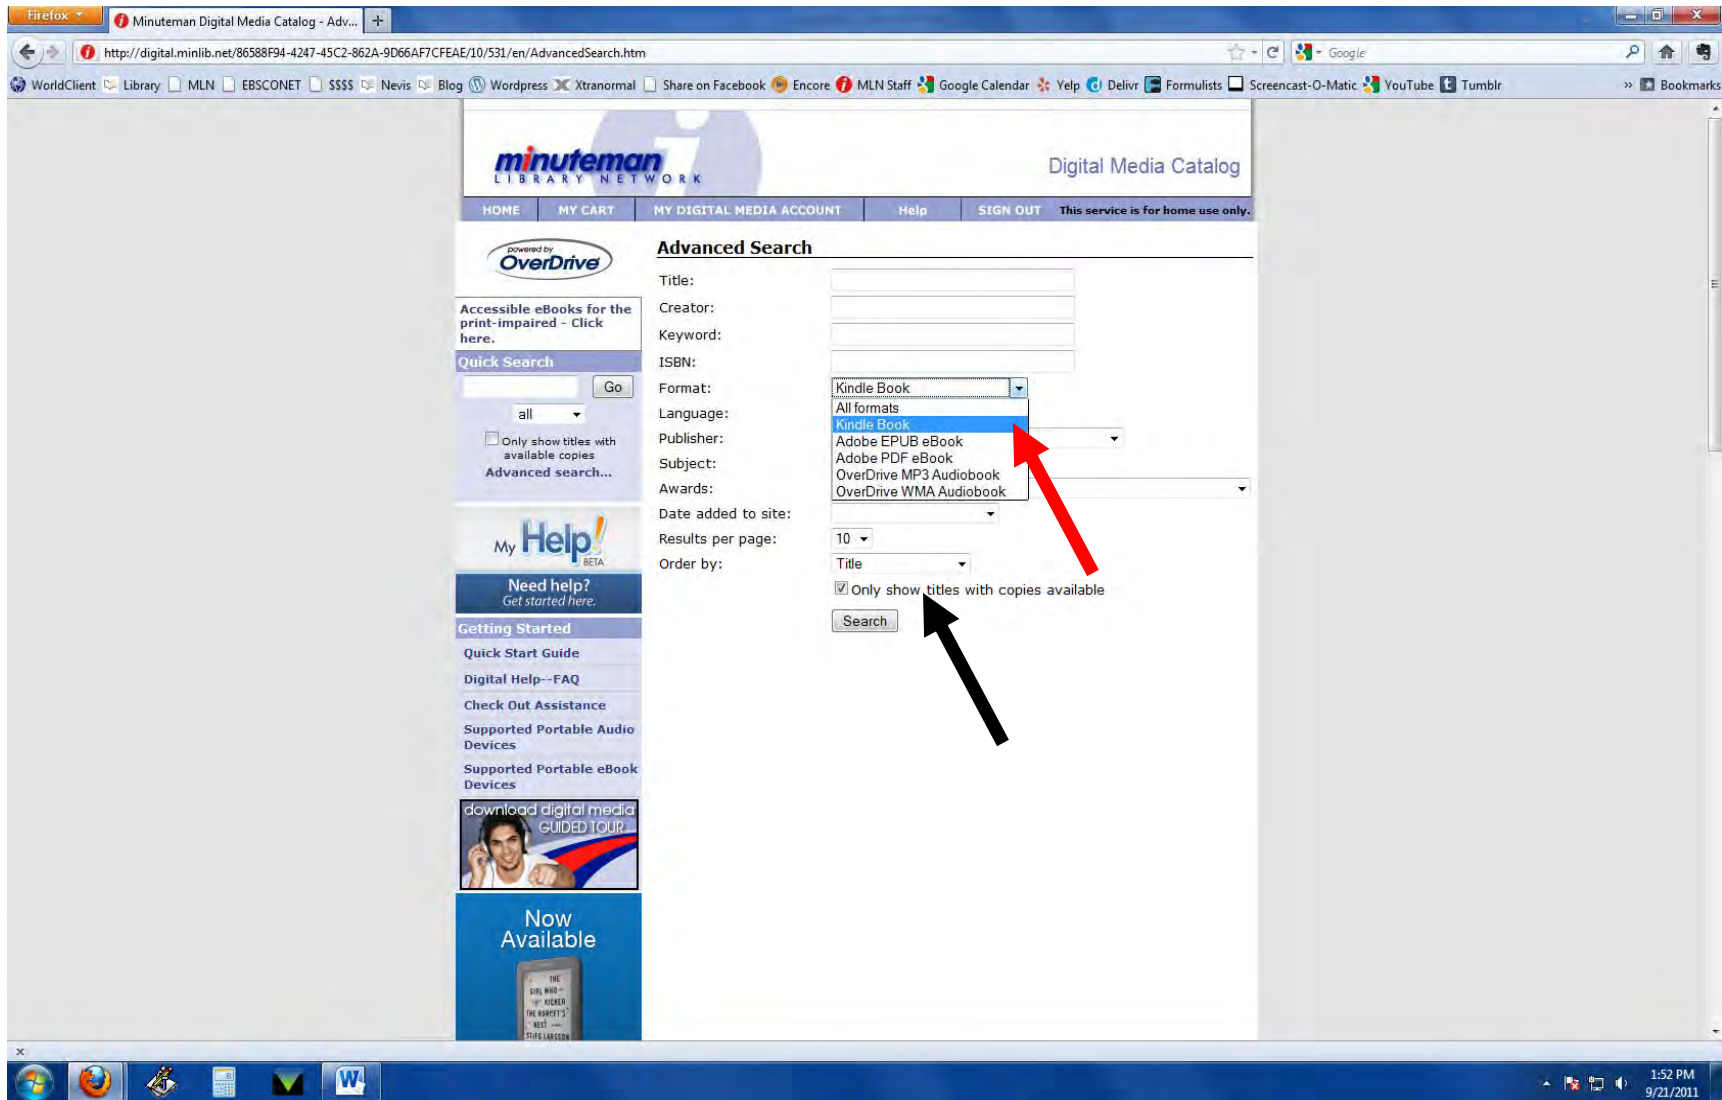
Firefox

Minuteman Digital Media Catalog - Adv...

+

http://digital.minlib.net/86588F94-4247-45C2-862A-9D66AF7CFEAE/10/531/en/AdvancedSearch.htm

Google

WorldClient Library MLN EBSCONET $$$$ Nevis Blog Wordpress Xtranormal Share on Facebook Encore MLN Staff Google Calendar Yelp Delivr Formulists Screencast-O-Matic YouTube Tumblr Bookmarks

minuteman LIBRARY NETWORK

Digital Media Catalog

HOME | MY CART | MY DIGITAL MEDIA ACCOUNT | Help | SIGN OUT | This service is for home use only.

powered by OverDrive

Accessible eBooks for the print-impaired - Click here.

Quick Search

Go

all

Only show titles with available copies

Advanced search...

My Help! BETA

Need help?
Get started here.

Getting Started

Quick Start Guide

Digital Help--FAQ

Check Out Assistance

Supported Portable Audio Devices

Supported Portable eBook Devices

download digital media GUIDED TOUR

Now Available

Advanced Search

Title:

Creator:

Keyword:

ISBN:

Format: Kindle Book

All formats
Kindle Book
Adobe EPUB eBook
Adobe PDF eBook
OverDrive MP3 Audiobook
OverDrive WMA Audiobook

Language:

Publisher:

Subject:

Awards:

Date added to site:

Results per page: 10

Order by: Title

Only show titles with copies available

Search

1:52 PM
9/21/2011